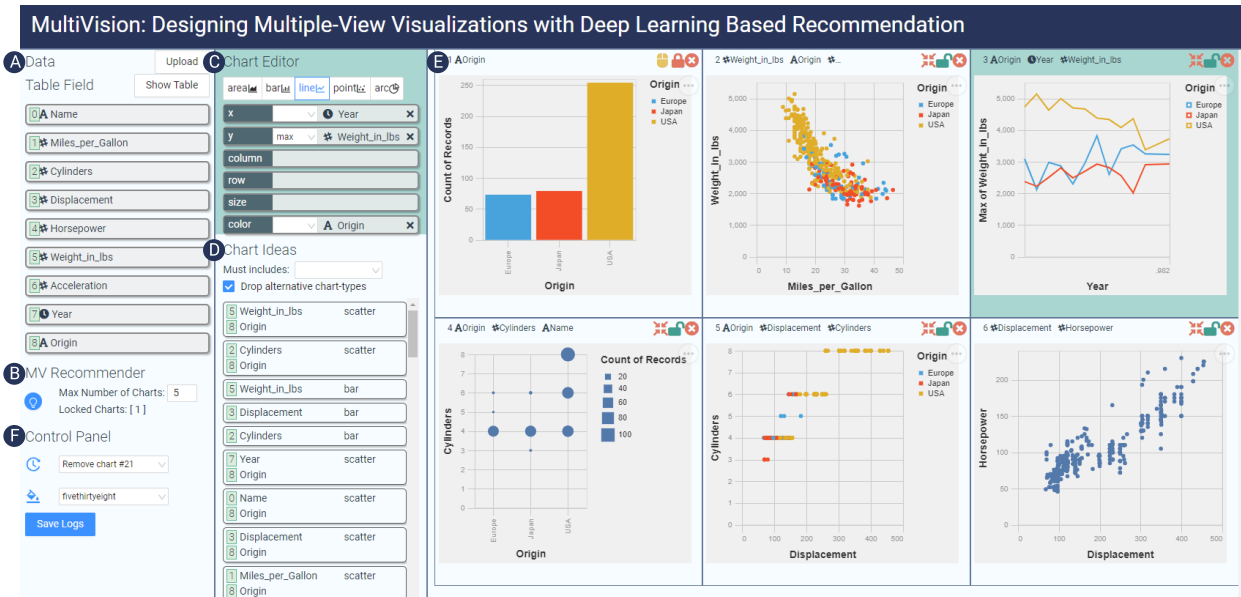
MultiVision: Designing Multiple-View Visualizations with Deep Learning Based Recommendation

A Data
Upload
Table Field
Show Table
0 Name
1 Miles_per_Gallon
2 Cylinders
3 Displacement
4 Horsepower
5 Weight_in_lbs
6 Acceleration
7 Year
8 Origin

B MV Recommender
Max Number of Charts: 5
Locked Charts: [ 1 ]

F Control Panel
Remove chart #21
fivethirtyeight
Save Logs

C Chart Editor
area bar line point arc
x Year
y max Weight_in_lbs
column
row
size
color Origin

D Chart Ideas
Must includes:
Drop alternative chart-types
5 Weight_in_lbs scatter
8 Origin
2 Cylinders scatter
8 Origin
5 Weight_in_lbs bar
3 Displacement bar
2 Cylinders bar
7 Year scatter
8 Origin
0 Name scatter
8 Origin
3 Displacement scatter
8 Origin
1 Miles_per_Gallon scatter
8 Origin

E
1 Origin
Origin
Europe
Japan
USA
Count of Records
250
200
150
100
50
0
Europe
Japan
USA
Origin

2 Weight_in_lbs Origin ..
Origin
Europe
Japan
USA
Weight_in_lbs
5,000
4,500
4,000
3,500
3,000
2,500
2,000
1,500
1,000
500
0
0 10 20 30 40 50
Miles_per_Gallon

3 Origin Year Weight_in_lbs
Origin
Europe
Japan
USA
Max of Weight_in_lbs
5,000
4,500
4,000
3,500
3,000
2,500
2,000
1,500
1,000
500
0
.982
Year

4 Origin Cylinders Name
Count of Records
20
40
60
80
100
Cylinders
8
7
6
5
4
3
2
1
0
Europe
Japan
USA
Origin

5 Origin Displacement Cylinders
Origin
Europe
Japan
USA
Cylinders
8
7
6
5
4
3
2
1
0
0 50 100 150 200 250 300 350 400 450 500
Displacement

6 Displacement Horsepower
Horsepower
200
150
100
50
0
0 100 200 300 400 500
Displacement